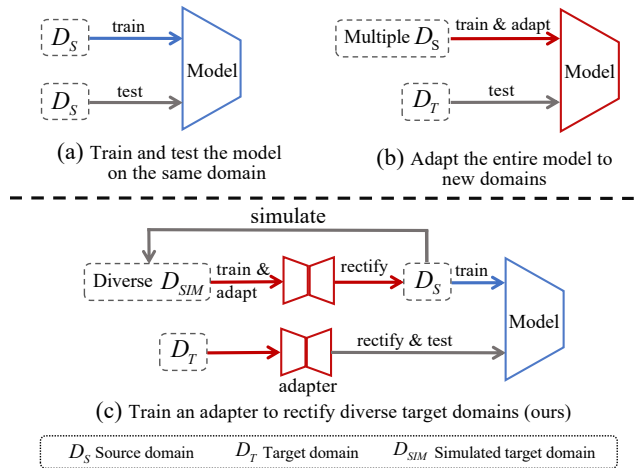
$D_S$ train
$D_S$ test
Model

(a) Train and test the model on the same domain

Multiple $D_S$ train & adapt
$D_T$ test
Model

(b) Adapt the entire model to new domains

simulate

Diverse $D_{SIM}$ train & adapt rectify $D_S$ train
Model

$D_T$ rectify & test
adapter

(c) Train an adapter to rectify diverse target domains (ours)

$D_S$ Source domain $D_T$ Target domain $D_{SIM}$ Simulated target domain